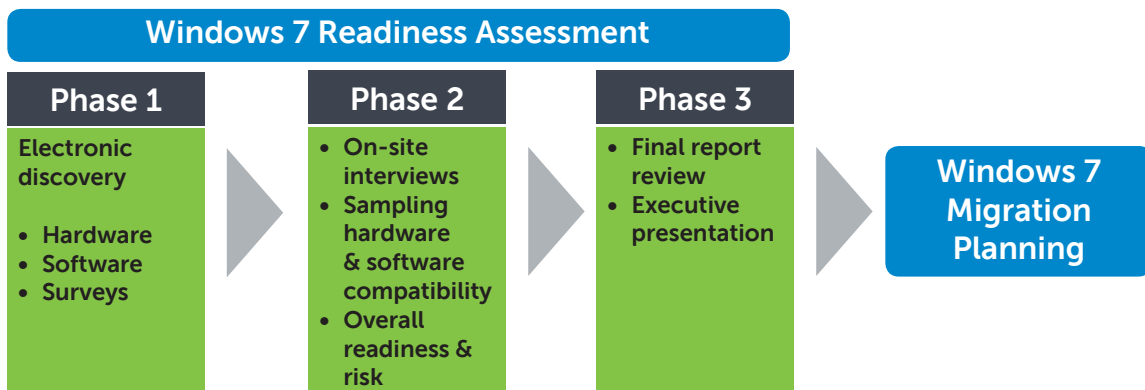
Windows 7 Readiness Assessment

Phase 1

Electronic discovery

- Hardware
- Software
- Surveys

Phase 2

- On-site interviews
- Sampling hardware & software compatibility
- Overall readiness & risk

Phase 3

- Final report review
- Executive presentation

Windows 7 Migration Planning